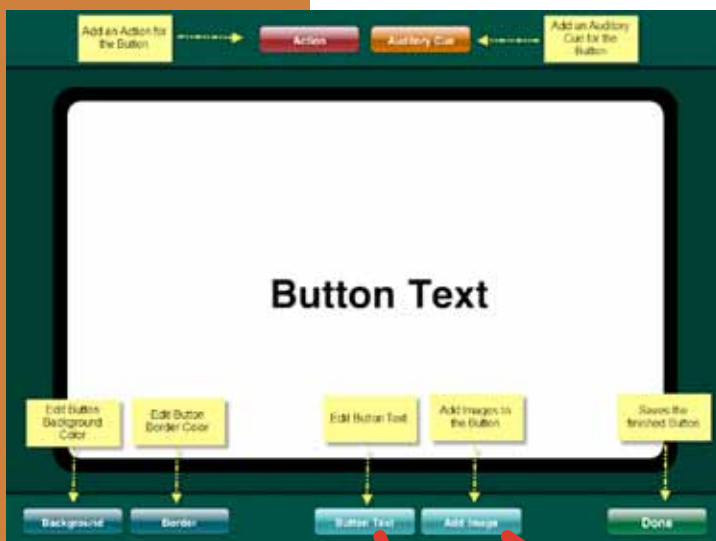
Add an Action for the Button

Action

Auditory Cue

Add an Auditory Cue for the Button

Button Text

Edit Button Background Color

Edit Button Border Color

Edit Button Text

Add Images to the Button

Saves the finished Button

Background

Border

Button Text

Add Image

Done